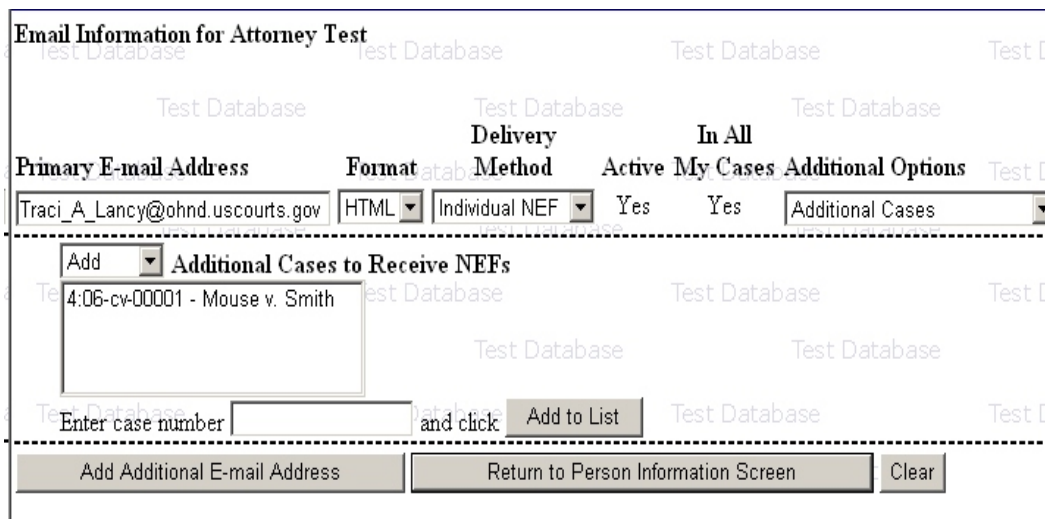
Email Information for Attorney Test

Test Database Test Database Test Database Test Database Test Database Test Database

| Primary E-mail Address | Format | Delivery Method | Active | In All My Cases | Additional Options |
|---|---|---|---|---|---|
| Traci_A_Lancy@ohnd.uscourts.gov | HTML | Individual NEF | Yes | Yes | Additional Cases |

Add Additional Cases to Receive NEFs

4:06-cv-00001 - Mouse v. Smith

Test Database Test Database Test Database Test Database

Enter case number [ ] and click Add to List

Add Additional E-mail Address Return to Person Information Screen Clear